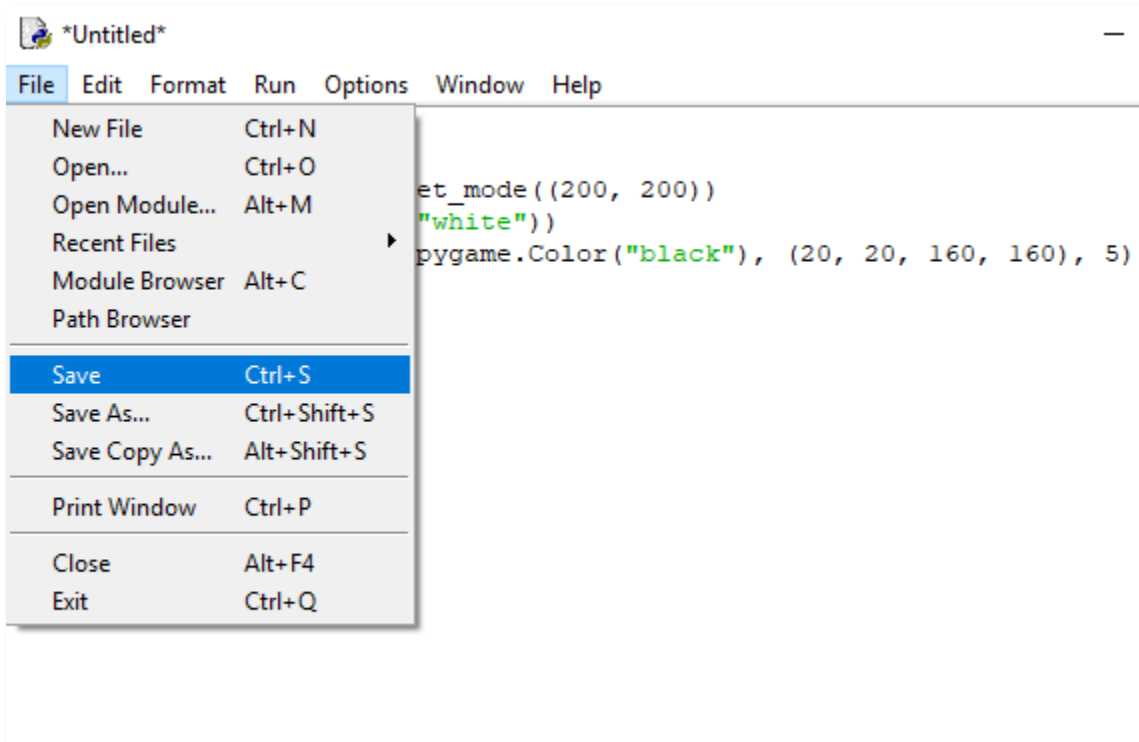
*Untitled*

File Edit Format Run Options Window Help

New File Ctrl+N
Open... Ctrl+O
Open Module... Alt+M
Recent Files
Module Browser Alt+C
Path Browser

Save Ctrl+S
Save As... Ctrl+Shift+S
Save Copy As... Alt+Shift+S

Print Window Ctrl+P

Close Alt+F4
Exit Ctrl+Q

et_mode((200, 200))
"white"))
pygame.Color("black"), (20, 20, 160, 160), 5)